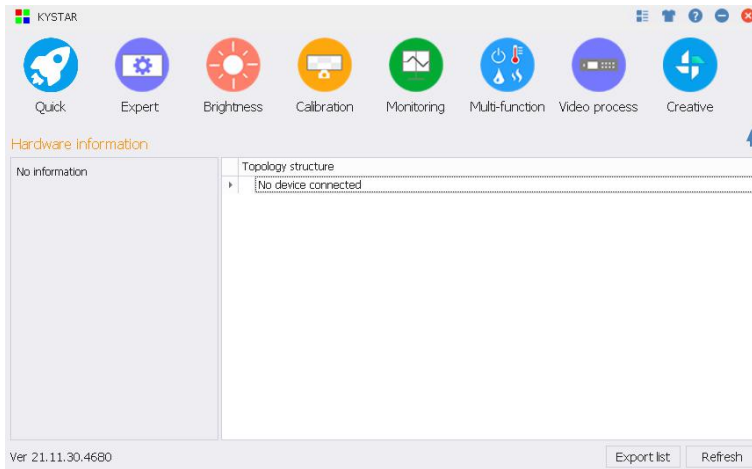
KYSTAR

Quick
Expert
Brightness
Calibration
Monitoring
Multi-function
Video process
Creative

Hardware information

No information

Topology structure
No device connected

Ver 21.11.30.4680
Export list
Refresh